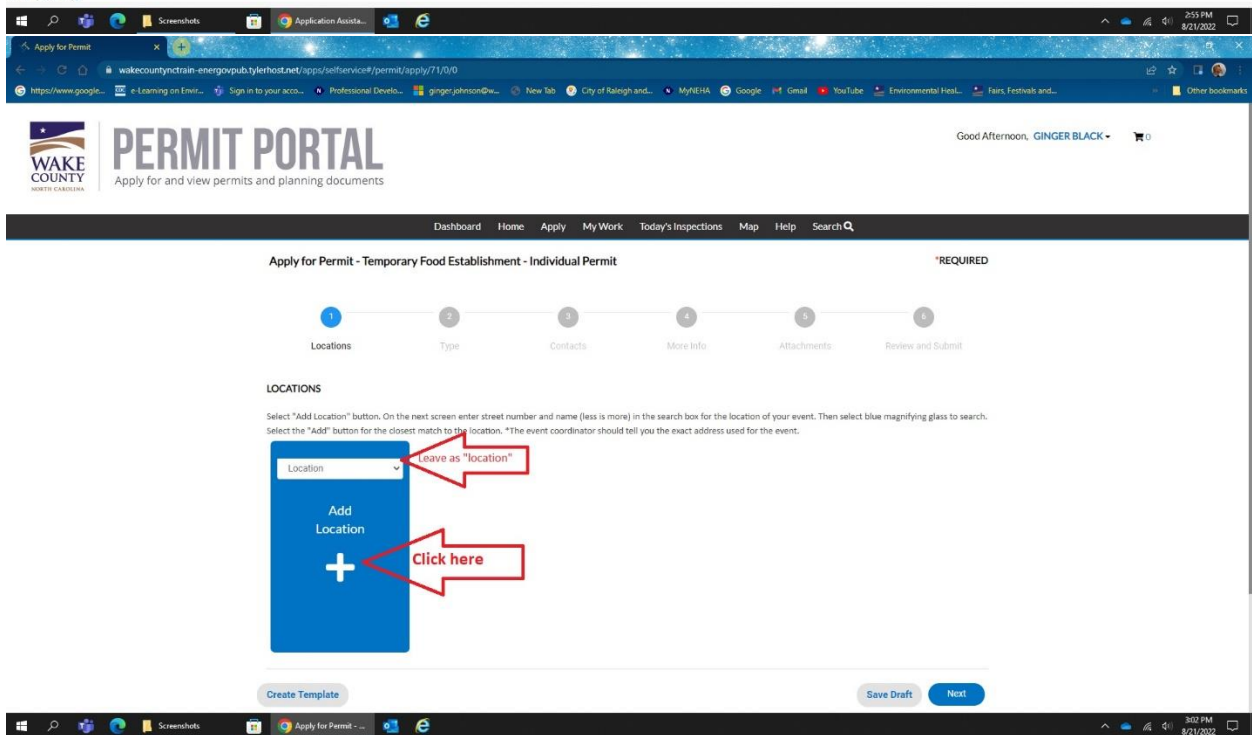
Screenshots Application Assista... 2:55 PM 8/21/2022

Apply for Permit

wakecountynctrain-energovpub.tylerhost.net/apps/selfservice#/permit/apply/71/0/0

https://www.google... e-Learning on Envir... Sign in to your acco... Professional Develo... ginger.johnson@w... New Tab City of Raleigh and... MyNEHA Google Gmail YouTube Environmental Heal... Fairs, Festivals and... Other bookmarks

WAKE COUNTY NORTH CAROLINA

PERMIT PORTAL

Apply for and view permits and planning documents

Good Afternoon, GINGER BLACK 0

Dashboard Home Apply My Work Today's Inspections Map Help Search

Apply for Permit - Temporary Food Establishment - Individual Permit

*REQUIRED

1 Locations 2 Type 3 Contacts 4 More Info 5 Attachments 6 Review and Submit

LOCATIONS

Select "Add Location" button. On the next screen enter street number and name (less is more) in the search box for the location of your event. Then select blue magnifying glass to search. Select the "Add" button for the closest match to the location. *The event coordinator should tell you the exact address used for the event.

Location

Leave as "location"

Add Location

Click here

Create Template

Save Draft Next

Screenshots Apply for Permit - ... 3:02 PM 8/21/2022